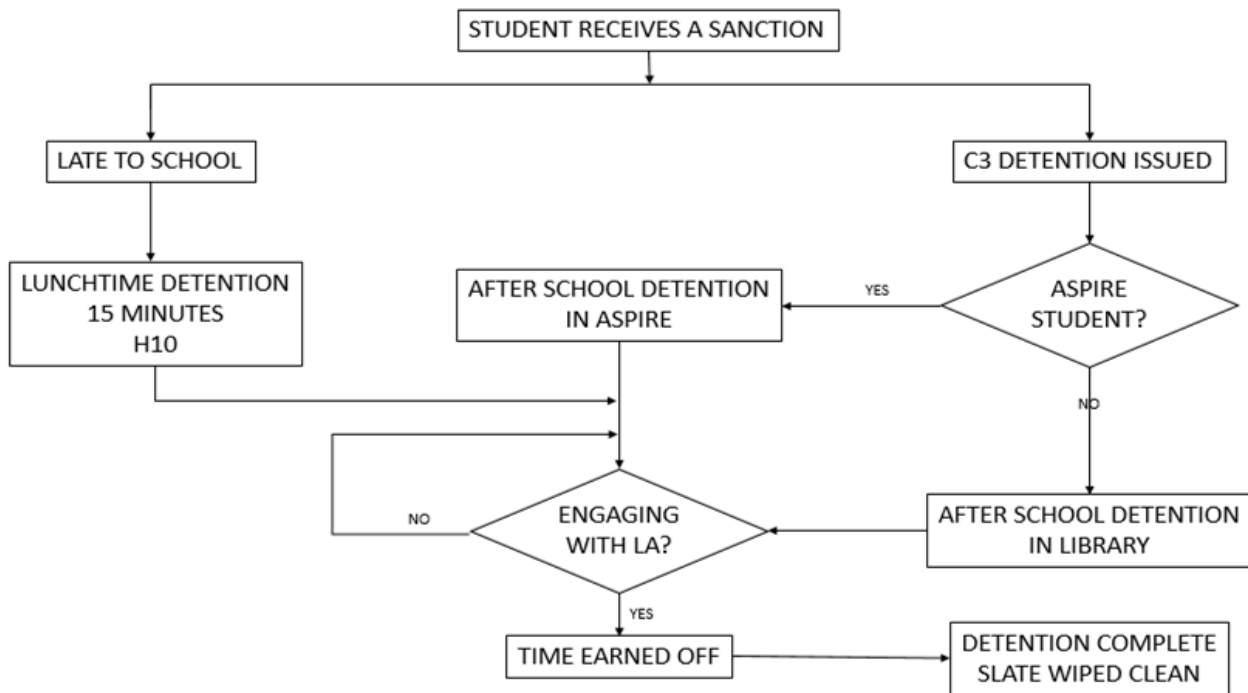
STUDENT RECEIVES A SANCTION

LATE TO SCHOOL

C3 DETENTION ISSUED

LUNCHTIME DETENTION
15 MINUTES
H10

AFTER SCHOOL DETENTION
IN ASPIRE

YES

ASPIRE
STUDENT?

NO

NO

ENGAGING
WITH LA?

AFTER SCHOOL DETENTION
IN LIBRARY

YES

TIME EARNED OFF

DETENTION COMPLETE
SLATE WIPED CLEAN